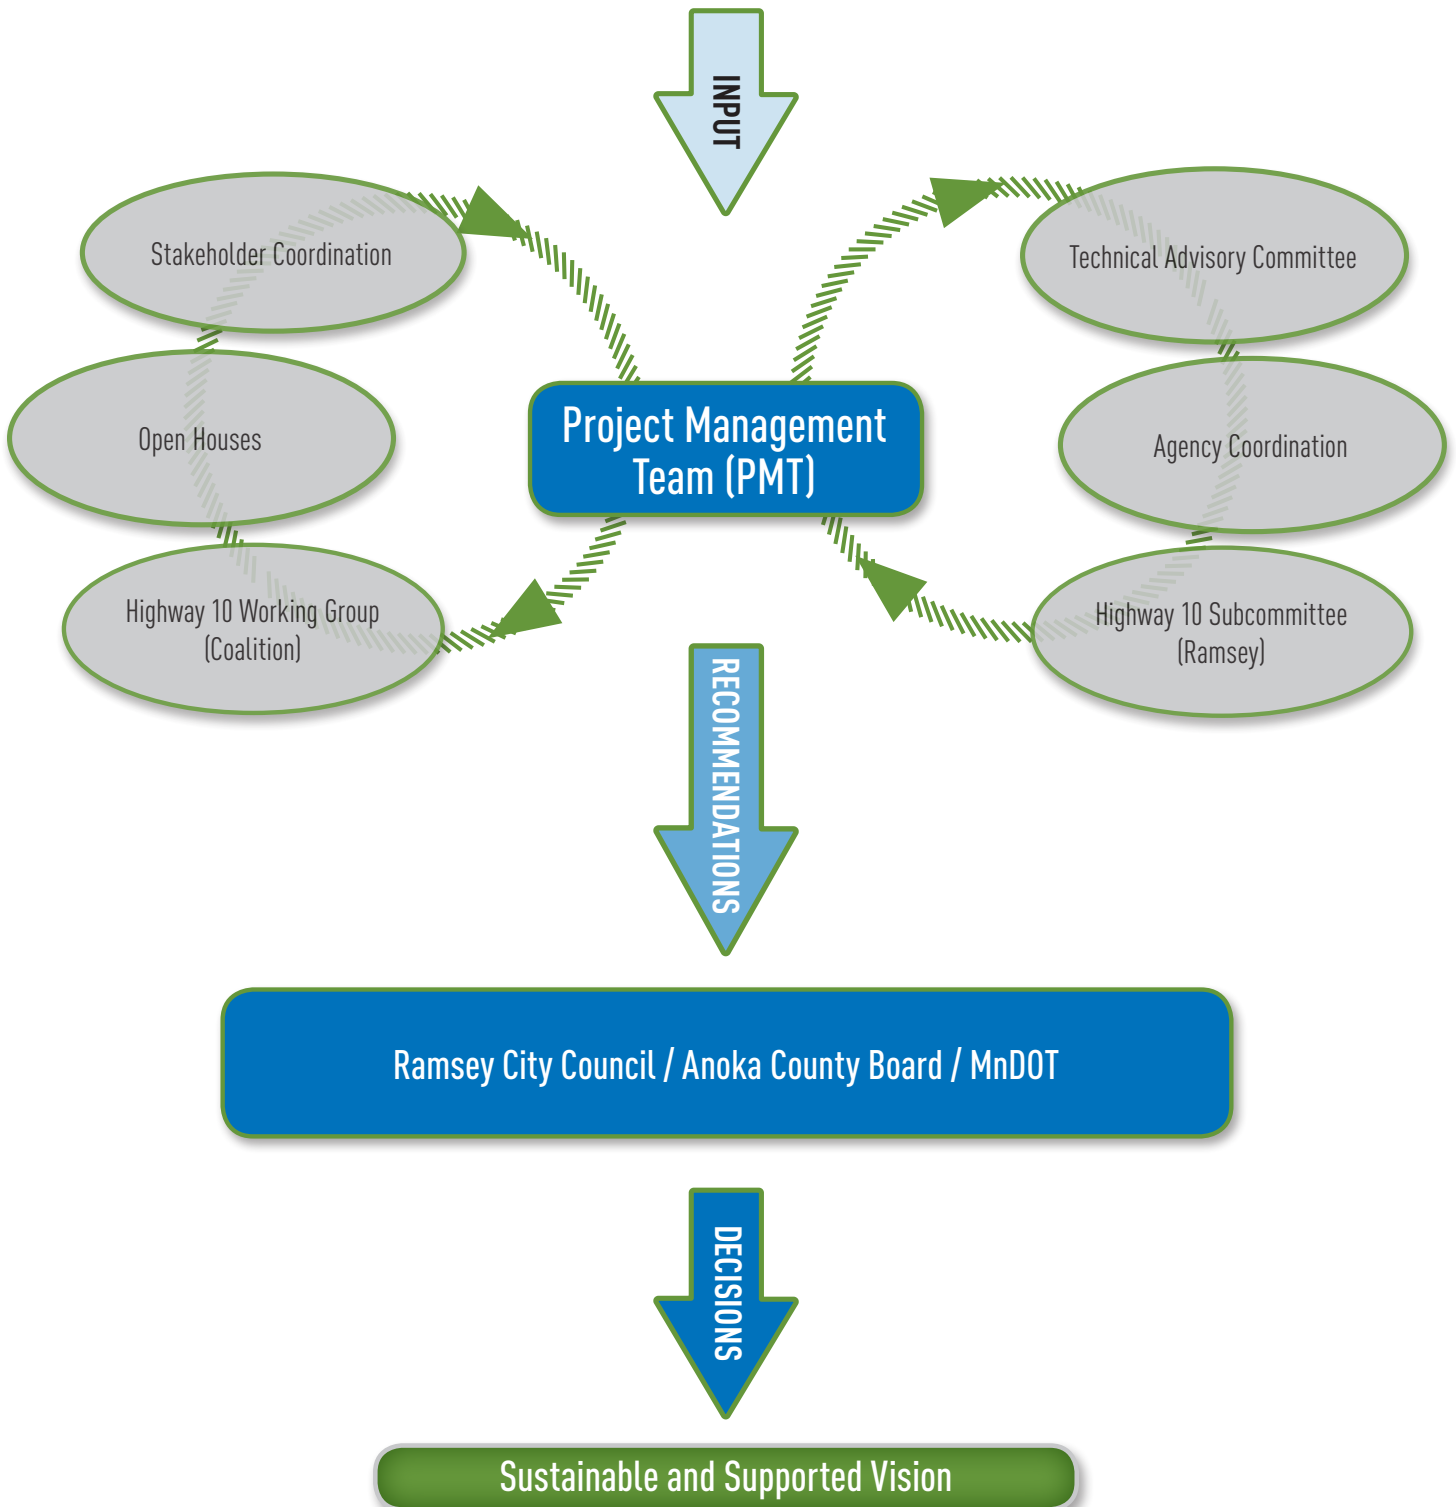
INPUT

Stakeholder Coordination

Open Houses

Highway 10 Working Group (Coalition)

Project Management Team (PMT)

Technical Advisory Committee

Agency Coordination

Highway 10 Subcommittee (Ramsey)

RECOMMENDATIONS

Ramsey City Council / Anoka County Board / MnDOT

DECISIONS

Sustainable and Supported Vision